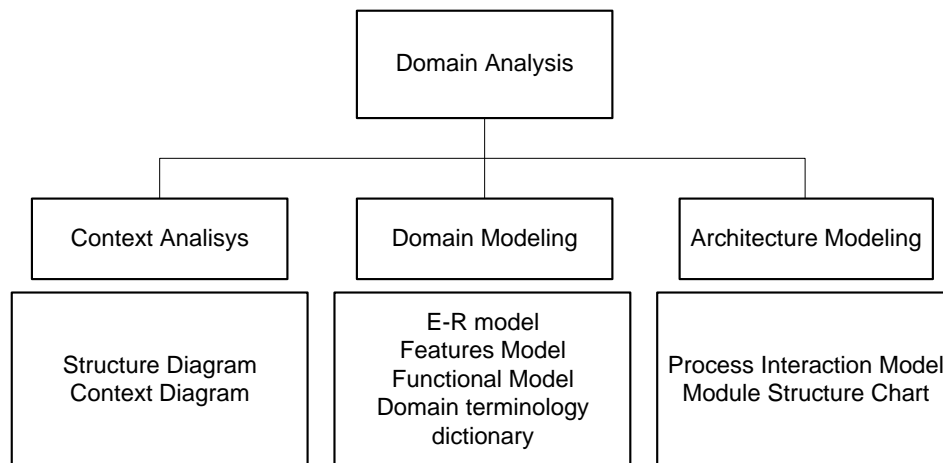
Domain Analysis

Context Analisys

Domain Modeling

Architecture Modeling

Structure Diagram
Context Diagram

E-R model
Features Model
Functional Model
Domain terminology dictionary

Process Interaction Model
Module Structure Chart